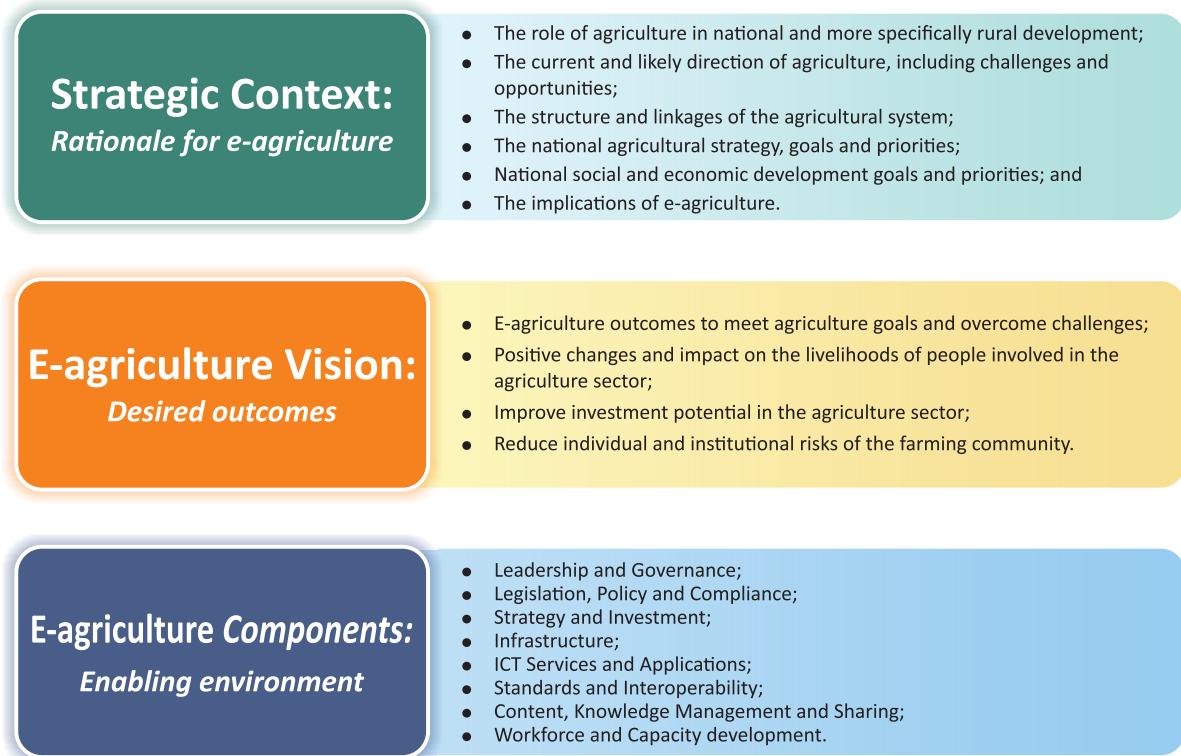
Strategic Context:
Rationale for e-agriculture

- The role of agriculture in national and more specifically rural development;
- The current and likely direction of agriculture, including challenges and opportunities;
- The structure and linkages of the agricultural system;
- The national agricultural strategy, goals and priorities;
- National social and economic development goals and priorities; and
- The implications of e-agriculture.

E-agriculture Vision:
Desired outcomes

- E-agriculture outcomes to meet agriculture goals and overcome challenges;
- Positive changes and impact on the livelihoods of people involved in the agriculture sector;
- Improve investment potential in the agriculture sector;
- Reduce individual and institutional risks of the farming community.

E-agriculture Components:
Enabling environment

- Leadership and Governance;
- Legislation, Policy and Compliance;
- Strategy and Investment;
- Infrastructure;
- ICT Services and Applications;
- Standards and Interoperability;
- Content, Knowledge Management and Sharing;
- Workforce and Capacity development.